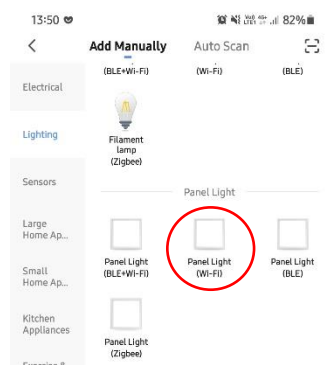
13:50

82%

<

Add Manually

Auto Scan

Electrical

Lighting

Sensors

Large Home Ap...

Small Home Ap...

Kitchen Appliances

(BLE+Wi-Fi)

(Wi-Fi)

(BLE)

Filament lamp (Zigbee)

Panel Light

Panel Light (BLE+Wi-Fi)

Panel Light (Wi-Fi)

Panel Light (BLE)

Panel Light (Zigbee)